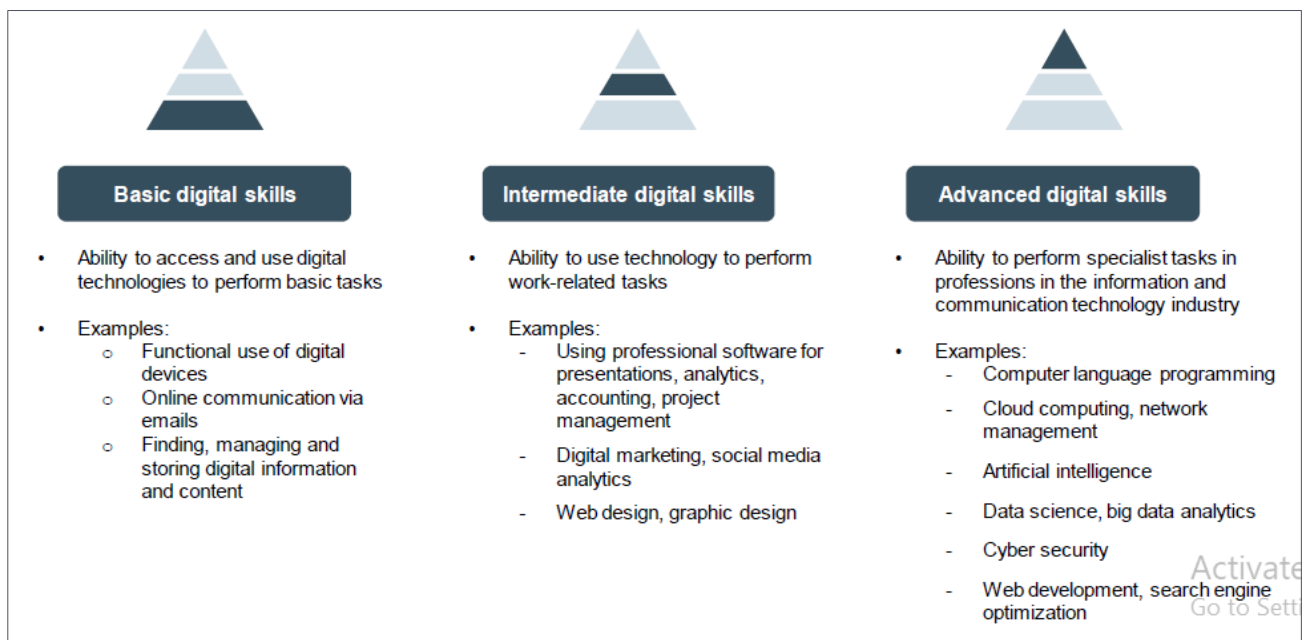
Basic digital skills

- Ability to access and use digital technologies to perform basic tasks
- Examples:
  - Functional use of digital devices
  - Online communication via emails
  - Finding, managing and storing digital information and content

Intermediate digital skills

- Ability to use technology to perform work-related tasks
- Examples:
  - Using professional software for presentations, analytics, accounting, project management
  - Digital marketing, social media analytics
  - Web design, graphic design

Advanced digital skills

- Ability to perform specialist tasks in professions in the information and communication technology industry
- Examples:
  - Computer language programming
  - Cloud computing, network management
  - Artificial intelligence
  - Data science, big data analytics
  - Cyber security
  - Web development, search engine optimization

Activate
Go to Sett